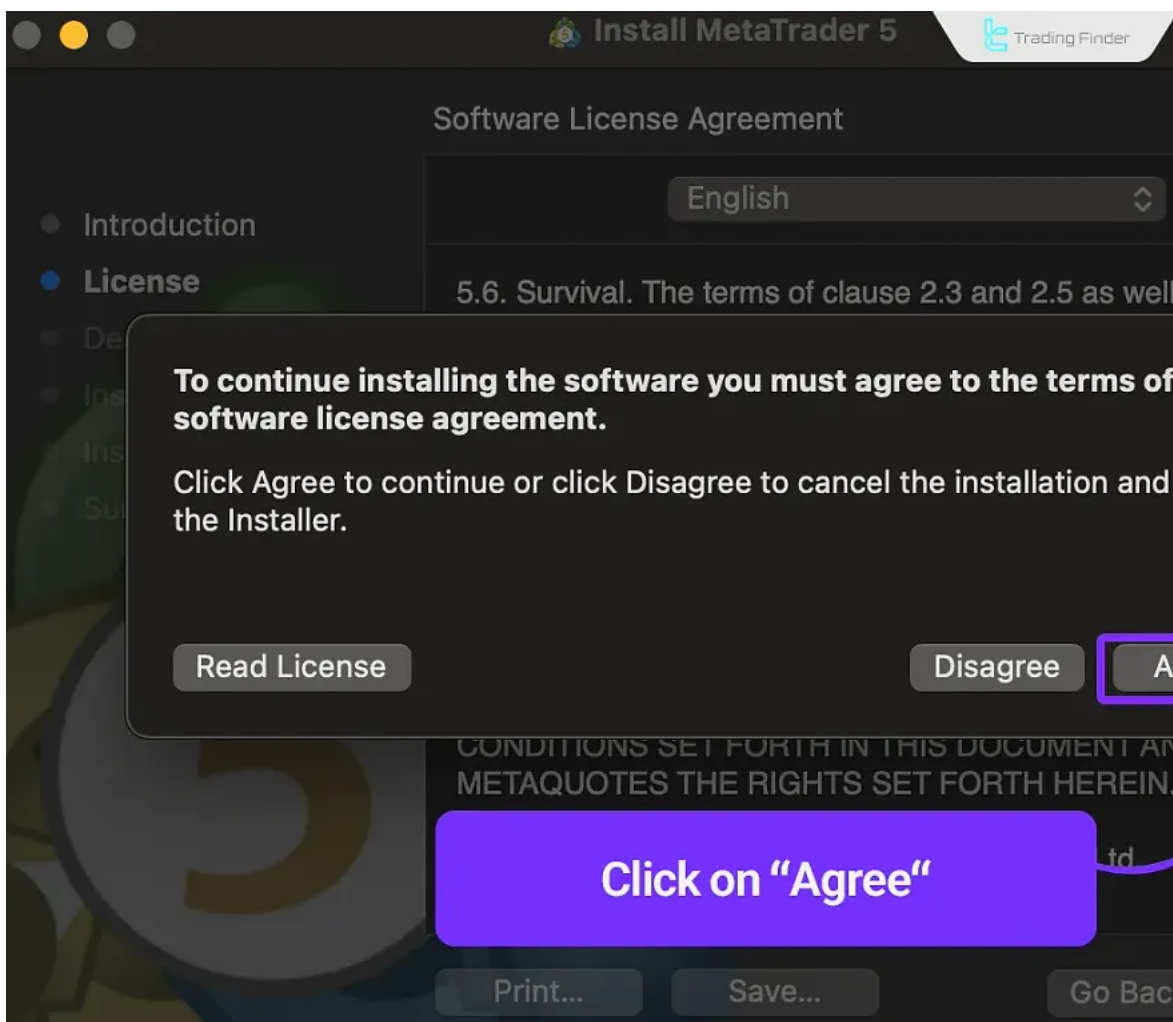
Install MetaTrader 5

Trading Finder

Software License Agreement

English

Introduction
License
De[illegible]
Ins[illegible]
Ins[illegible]
Su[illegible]

5.6. Survival. The terms of clause 2.3 and 2.5 as well

To continue installing the software you must agree to the terms of software license agreement.

Click Agree to continue or click Disagree to cancel the installation and the Installer.

Read License

Disagree

A

CONDITIONS SET FORTH IN THIS DOCUMENT AN METAQUOTES THE RIGHTS SET FORTH HEREIN.

td

Click on "Agree"

Print...

Save...

Go Bac